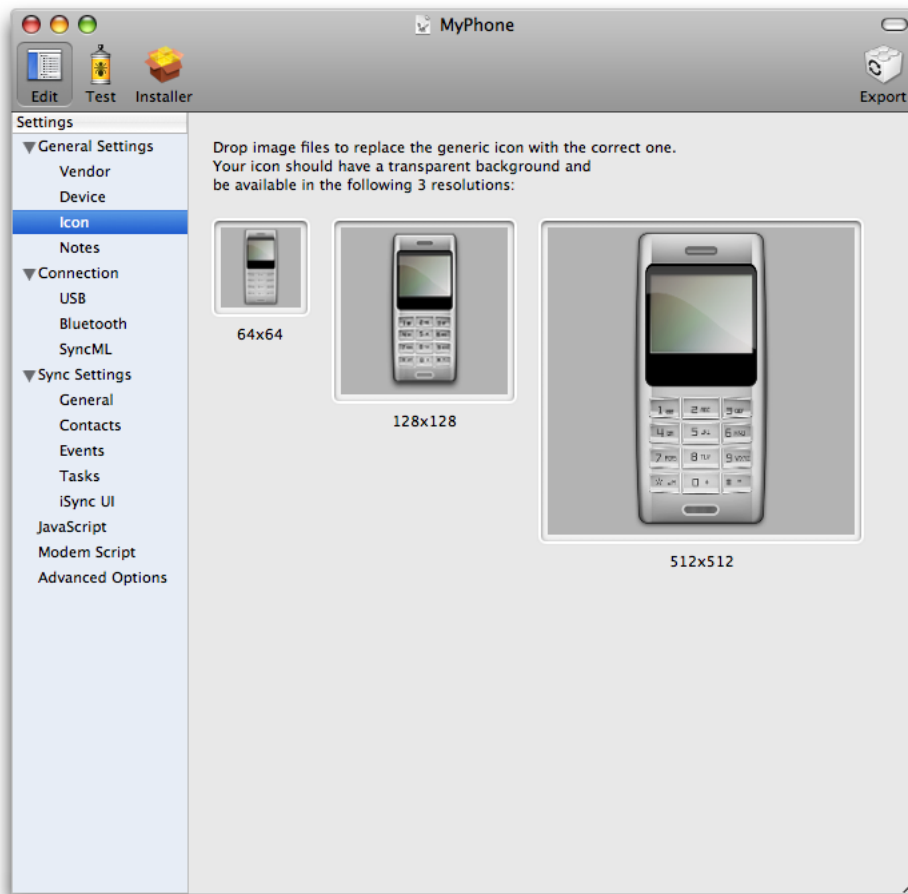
MyPhone

Edit Test Installer

Export

Settings
General Settings
Vendor
Device
Icon
Notes
Connection
USB
Bluetooth
SyncML
Sync Settings
General
Contacts
Events
Tasks
iSync UI
JavaScript
Modem Script
Advanced Options

Drop image files to replace the generic icon with the correct one.
Your icon should have a transparent background and
be available in the following 3 resolutions:

64x64

128x128

512x512